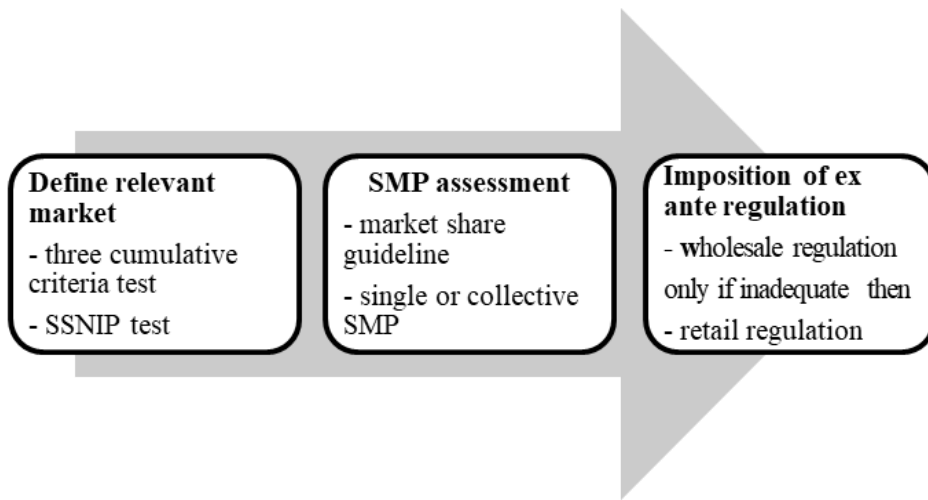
Define relevant market

- three cumulative criteria test

- SSNIP test

SMP assessment

- market share guideline

- single or collective SMP

Imposition of ex ante regulation

- wholesale regulation only if inadequate then

- retail regulation